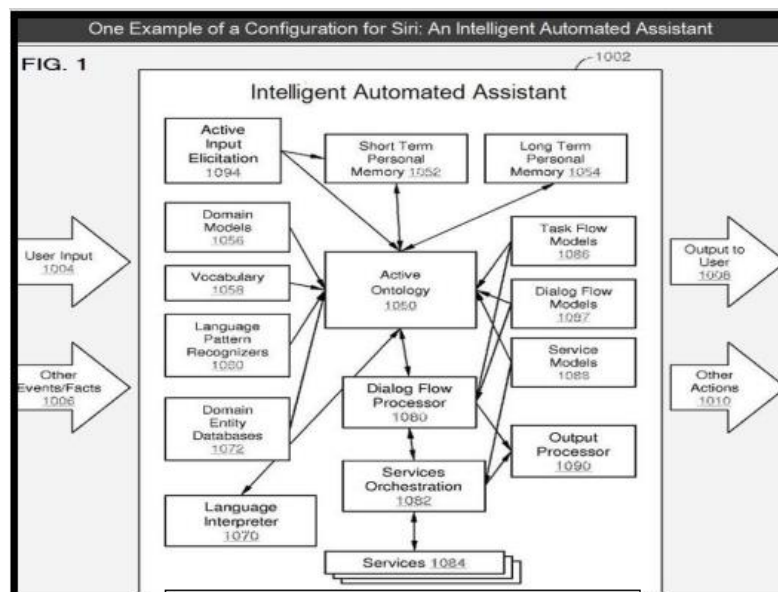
One Example of a Configuration for Siri: An Intelligent Automated Assistant

FIG. 1

1002

Intelligent Automated Assistant

Active Input Elicitation 1094

Short Term Personal Memory 1052

Long Term Personal Memory 1054

Domain Models 1056

Vocabulary 1058

Language Pattern Recognizers 1060

Domain Entity Databases 1072

Language Interpreter 1070

Active Ontology 1050

Dialog Flow Processor 1080

Services Orchestration 1082

Services 1084

Task Flow Models 1086

Dialog Flow Models 1087

Service Models 1088

Output Processor 1090

User Input 1004

Other Events/Facts 1006

Output to User 1008

Other Actions 1010